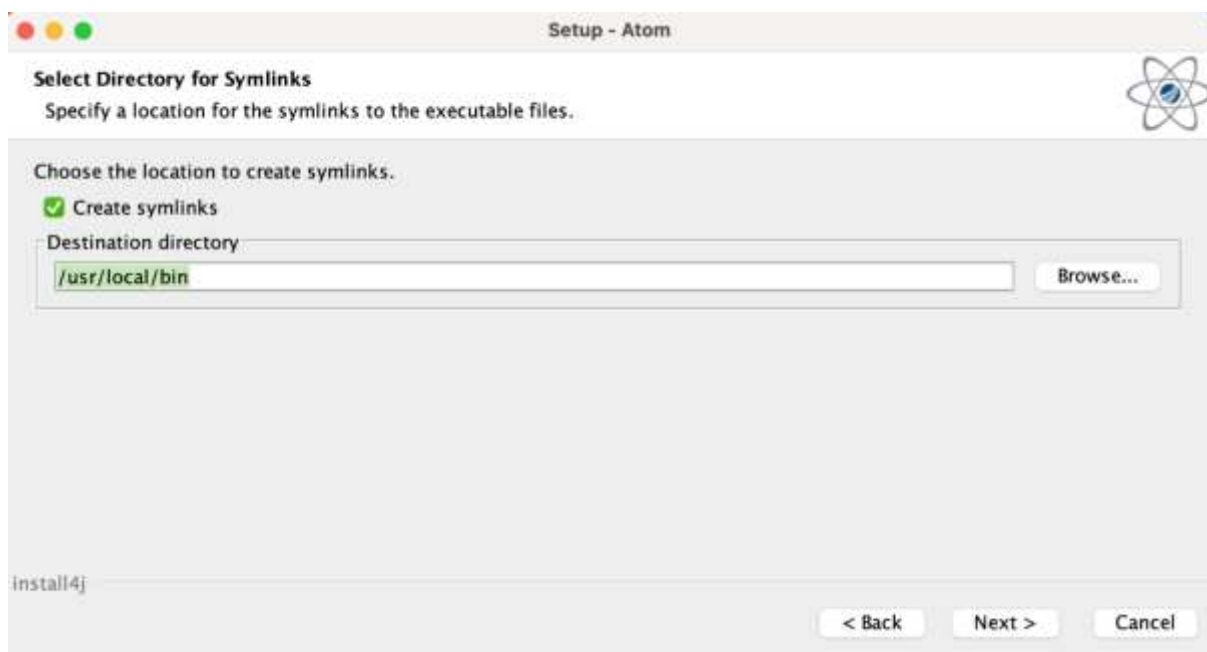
Setup - Atom

Select Directory for Symlinks
Specify a location for the symlinks to the executable files.

Choose the location to create symlinks.

Create symlinks

Destination directory

/usr/local/bin

Browse...

install4j

< Back

Next >

Cancel